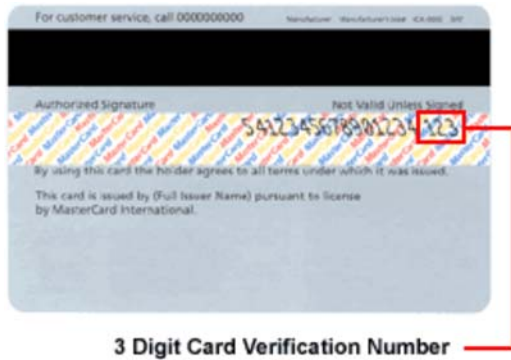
For customer service, call 0000000000 Manufacturer Manufacturer's Issue ICA-000 SIT

Authorized Signature Not Valid Unless Signed

5412345678901234 123

By using this card the holder agrees to all terms under which it was issued.

This card is issued by (Full Issuer Name) pursuant to license by MasterCard International.

3 Digit Card Verification Number